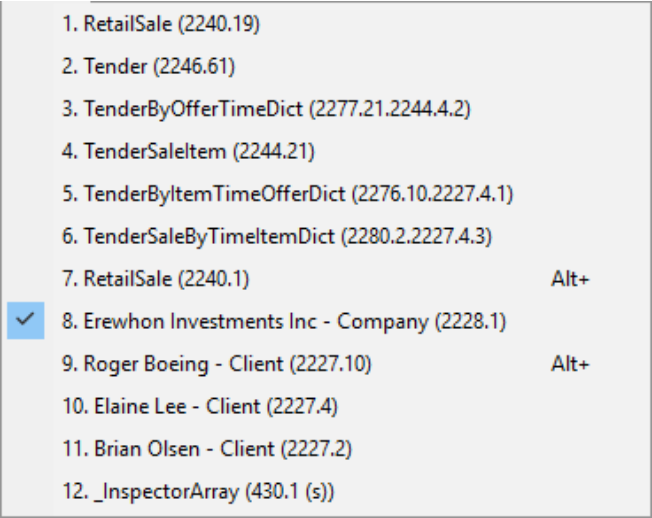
1. RetailSale (2240.19)
2. Tender (2246.61)
3. TenderByOfferTimeDict (2277.21.2244.4.2)
4. TenderSaleItem (2244.21)
5. TenderByItemTimeOfferDict (2276.10.2227.4.1)
6. TenderSaleByTimeItemDict (2280.2.2227.4.3)
7. RetailSale (2240.1) Alt+
8. Erewhon Investments Inc - Company (2228.1)
9. Roger Boeing - Client (2227.10) Alt+
10. Elaine Lee - Client (2227.4)
11. Brian Olsen - Client (2227.2)
12. _InspectorArray (430.1 (s))